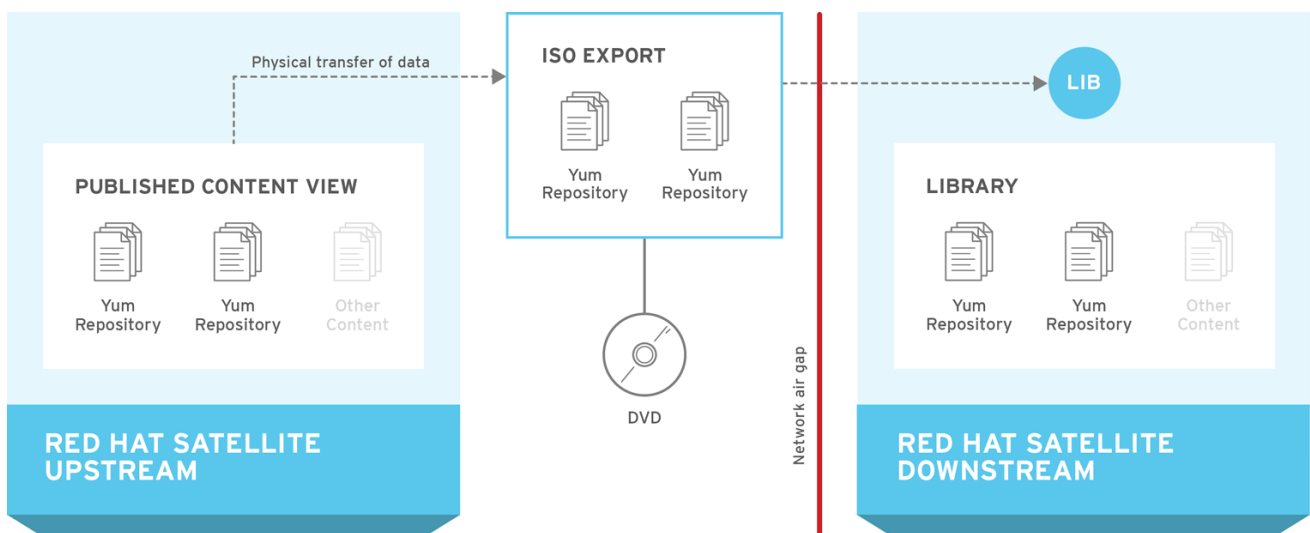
Physical transfer of data

PUBLISHED CONTENT VIEW

Yum Repository

Yum Repository

Other Content

RED HAT SATELLITE UPSTREAM

ISO EXPORT

Yum Repository

Yum Repository

DVD

Network air gap

LIB

LIBRARY

Yum Repository

Yum Repository

Other Content

RED HAT SATELLITE DOWNSTREAM